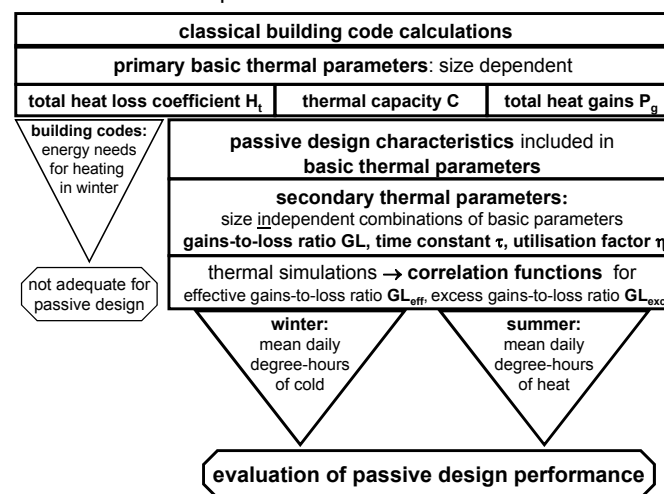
classical building code calculations

primary basic thermal parameters: size dependent

total heat loss coefficient $H_t$ | thermal capacity C | total heat gains $P_g$

building codes: energy needs for heating in winter

not adequate for passive design

passive design characteristics included in basic thermal parameters

secondary thermal parameters:
size independent combinations of basic parameters
gains-to-loss ratio GL, time constant $\tau$, utilisation factor $\eta$

thermal simulations $\rightarrow$ correlation functions for effective gains-to-loss ratio $GL_{eff}$, excess gains-to-loss ratio $GL_{exc}$

winter: mean daily degree-hours of cold

summer: mean daily degree-hours of heat

evaluation of passive design performance